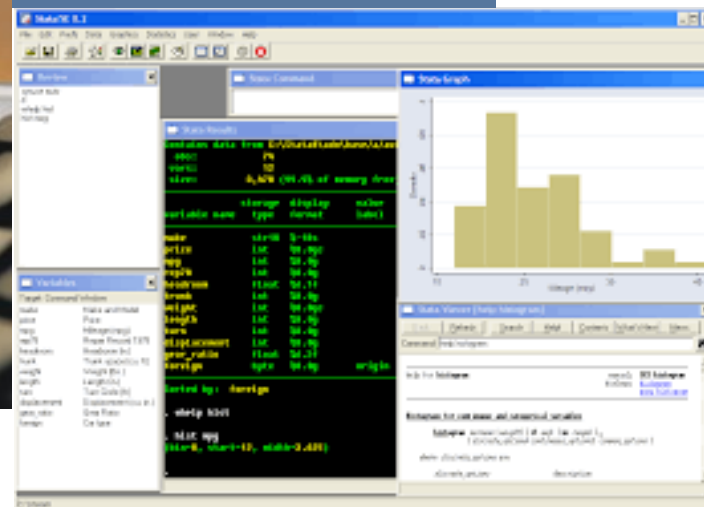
Stata/SE 8.2

File Edit Prefs Data Graphics Statistics User Window Help

Review

Variables

Stata Command

Stata Results

Contains data from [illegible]
obs: 74
vars: 12
size: 3,478 (99.9% of memory free)

storage display value
variable name type format label

make str18 %-18s
price int %8.0gc
mpg int %8.0g
rep78 int %8.0g
headroom float %6.1f
trunk int %8.0g
weight int %8.0gc
length int %8.0g
turn int %8.0g
displacement int %8.0g
gear_ratio float %6.2f
foreign byte %8.0g origin

Sorted by: foreign

. whelp hist

. hist mpg
(bin=8, start=12, width=3.625)

Stata Graph

Density

Mileage (mpg)

Stata Viewer [help histogram]

Back Refresh Search Help! Contents What's New News

Command: help histogram

help for histogram

histogram